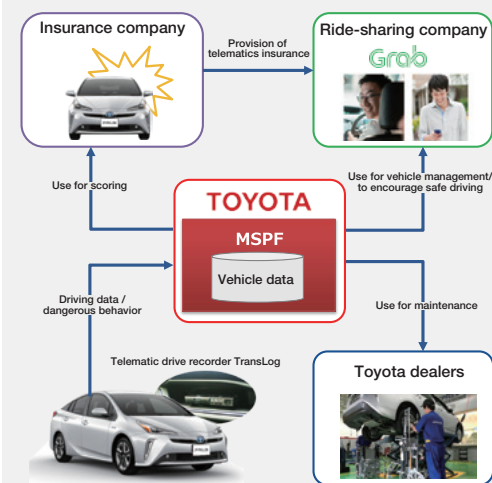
Insurance company

Provision of telematics insurance

Ride-sharing company

Grab

Use for scoring

Use for vehicle management/ to encourage safe driving

TOYOTA

MSPF

Vehicle data

Driving data / dangerous behavior

Use for maintenance

Telematic drive recorder TransLog

Toyota dealers